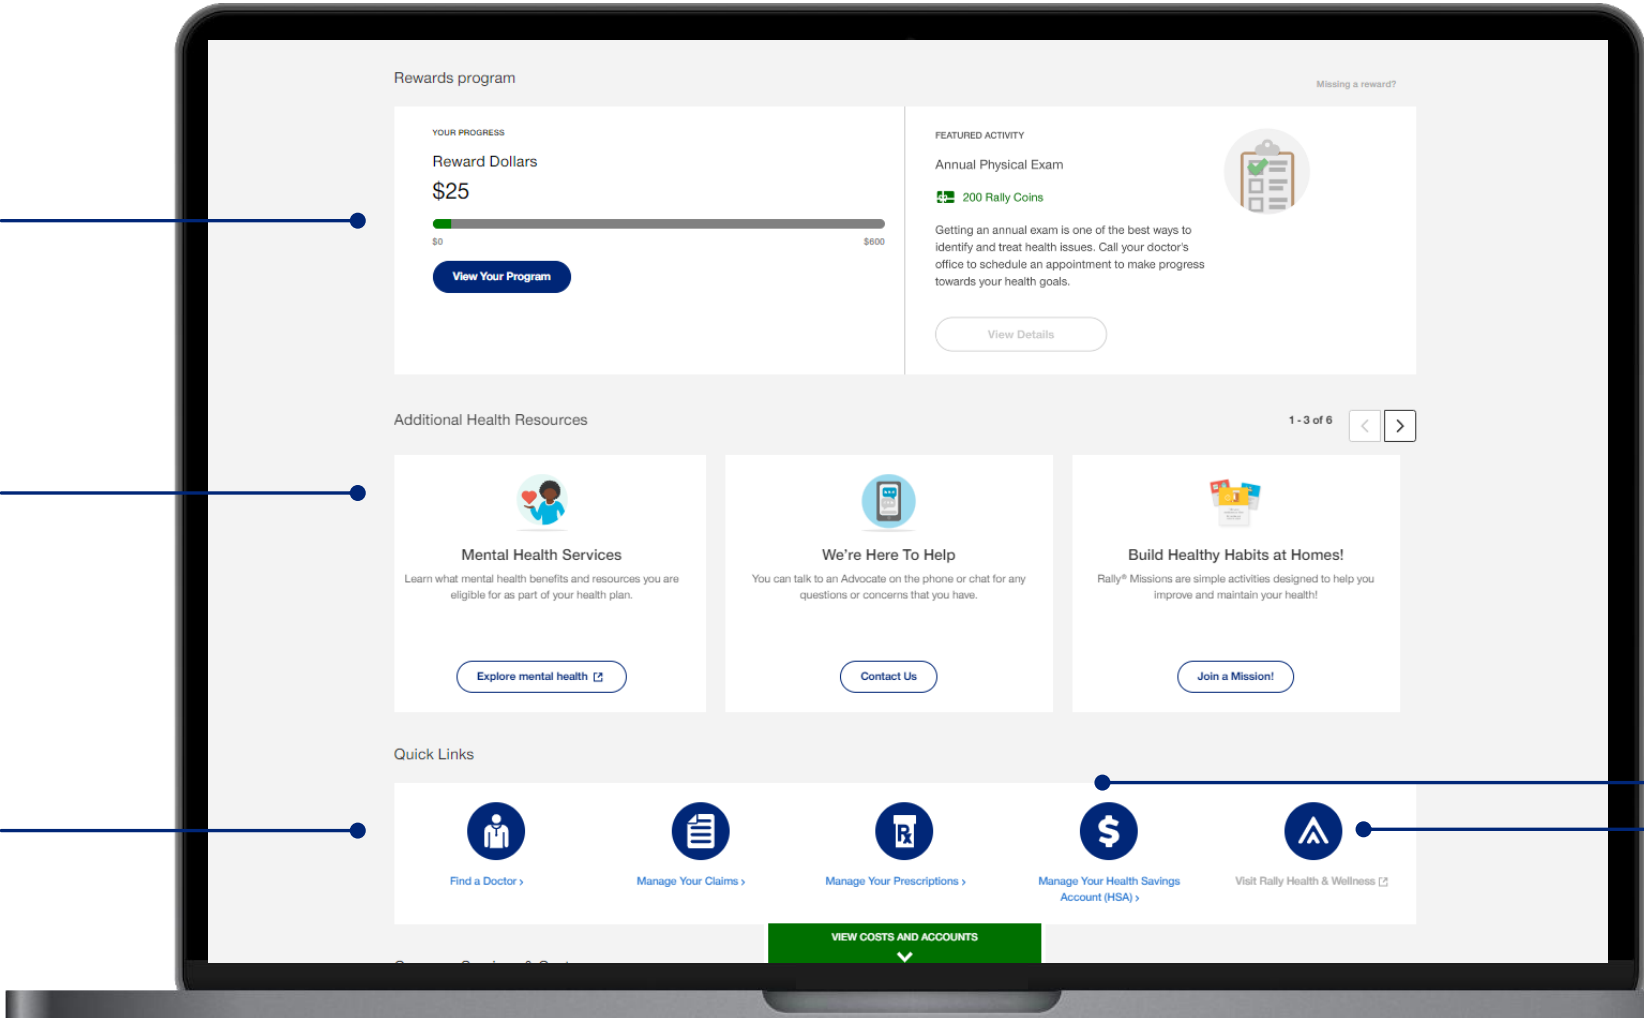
Rewards program

Missing a reward?

YOUR PROGRESS

Reward Dollars

$25

$0

$600

View Your Program

FEATURED ACTIVITY

Annual Physical Exam

200 Rally Coins

Getting an annual exam is one of the best ways to identify and treat health issues. Call your doctor's office to schedule an appointment to make progress towards your health goals.

View Details

Additional Health Resources

1 - 3 of 6

Mental Health Services

Learn what mental health benefits and resources you are eligible for as part of your health plan.

Explore mental health

We're Here To Help

You can talk to an Advocate on the phone or chat for any questions or concerns that you have.

Contact Us

Build Healthy Habits at Homes!

Rally® Missions are simple activities designed to help you improve and maintain your health!

Join a Mission!

Quick Links

Find a Doctor ›

Manage Your Claims ›

Manage Your Prescriptions ›

Manage Your Health Savings Account (HSA) ›

Visit Rally Health & Wellness

VIEW COSTS AND ACCOUNTS

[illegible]